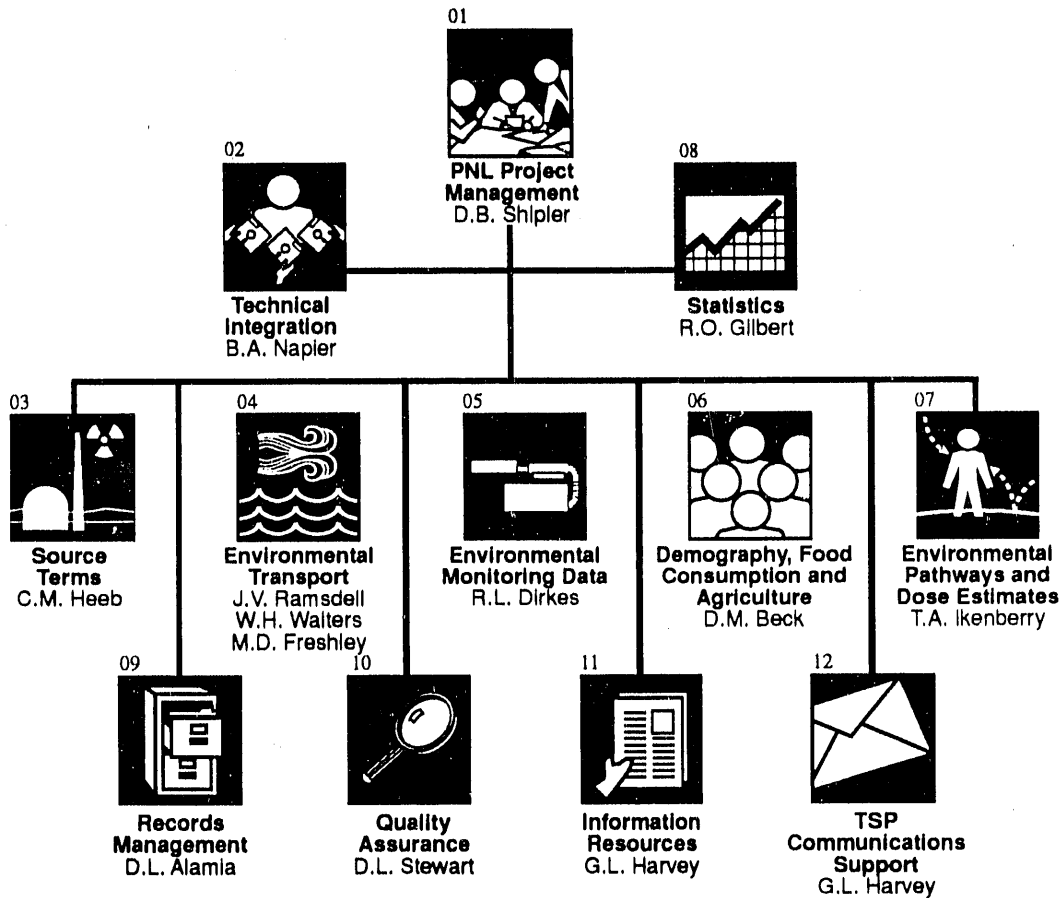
01
PNL Project Management
D.B. Shipler

02
Technical Integration
B.A. Napier

08
Statistics
R.O. Gilbert

03
Source Terms
C.M. Heeb

04
Environmental Transport
J.V. Ramsdell
W.H. Walters
M.D. Freshley

05
Environmental Monitoring Data
R.L. Dirkes

06
Demography, Food Consumption and Agriculture
D.M. Beck

07
Environmental Pathways and Dose Estimates
T.A. Ikenberry

09
Records Management
D.L. Alamia

10
Quality Assurance
D.L. Stewart

11
Information Resources
G.L. Harvey

12
TSP Communications Support
G.L. Harvey